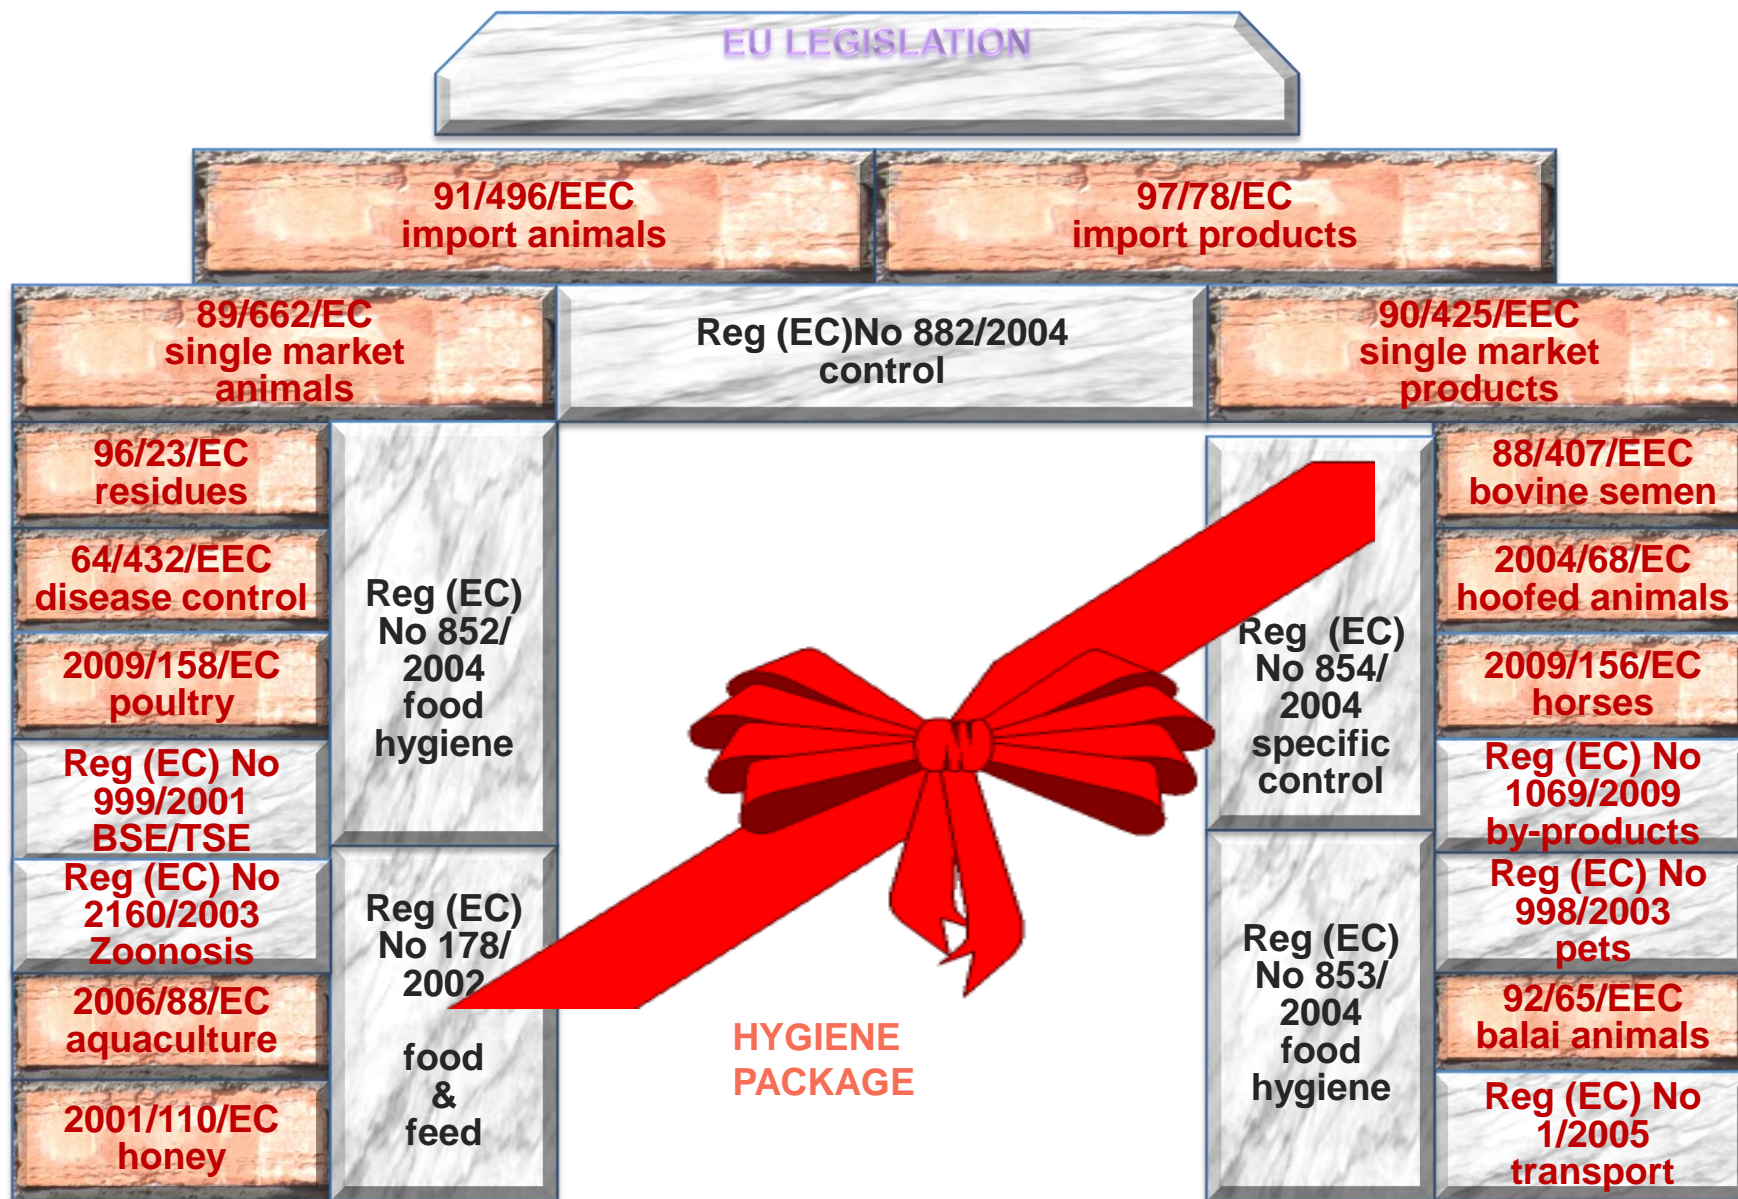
EU LEGISLATION

91/496/EEC import animals

97/78/EC import products

89/662/EC single market animals

Reg (EC)No 882/2004 control

90/425/EEC single market products

96/23/EC residues

64/432/EEC disease control

2009/158/EC poultry

Reg (EC) No 999/2001 BSE/TSE

Reg (EC) No 2160/2003 Zoonosis

2006/88/EC aquaculture

2001/110/EC honey

Reg (EC) No 852/ 2004 food hygiene

Reg (EC) No 178/ 2002 food & feed

HYGIENE PACKAGE

Reg (EC) No 854/ 2004 specific control

Reg (EC) No 853/ 2004 food hygiene

88/407/EEC bovine semen

2004/68/EC hoofed animals

2009/156/EC horses

Reg (EC) No 1069/2009 by-products

Reg (EC) No 998/2003 pets

92/65/EEC balai animals

Reg (EC) No 1/2005 transport